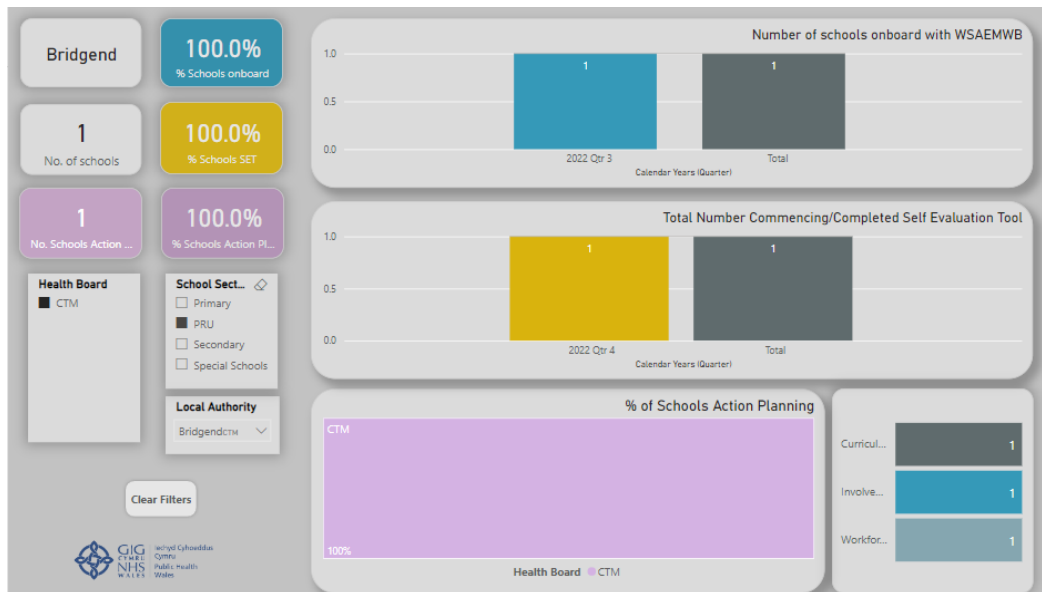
Bridgend

100.0%
% Schools onboard

1
No. of schools

100.0%
% Schools SET

1
No. Schools Action ...

100.0%
% Schools Action Pl...

Health Board
CTM

School Sect...
Primary
PRU
Secondary
Special Schools

Local Authority
BridgendCTM

Clear Filters

GIG CYMRU NHS WALES Iechyd Cyhoeddus Cymru Public Health Wales

Number of schools onboard with WSAEMWB
1.0
0.5
0.0
1
1
2022 Qtr 3
Total
Calendar Years (Quarter)

Total Number Commencing/Completed Self Evaluation Tool
1.0
0.5
0.0
1
1
2022 Qtr 4
Total
Calendar Years (Quarter)

% of Schools Action Planning
CTM
100%
Health Board CTM

Curricul... 1
Involve... 1
Workfor... 1